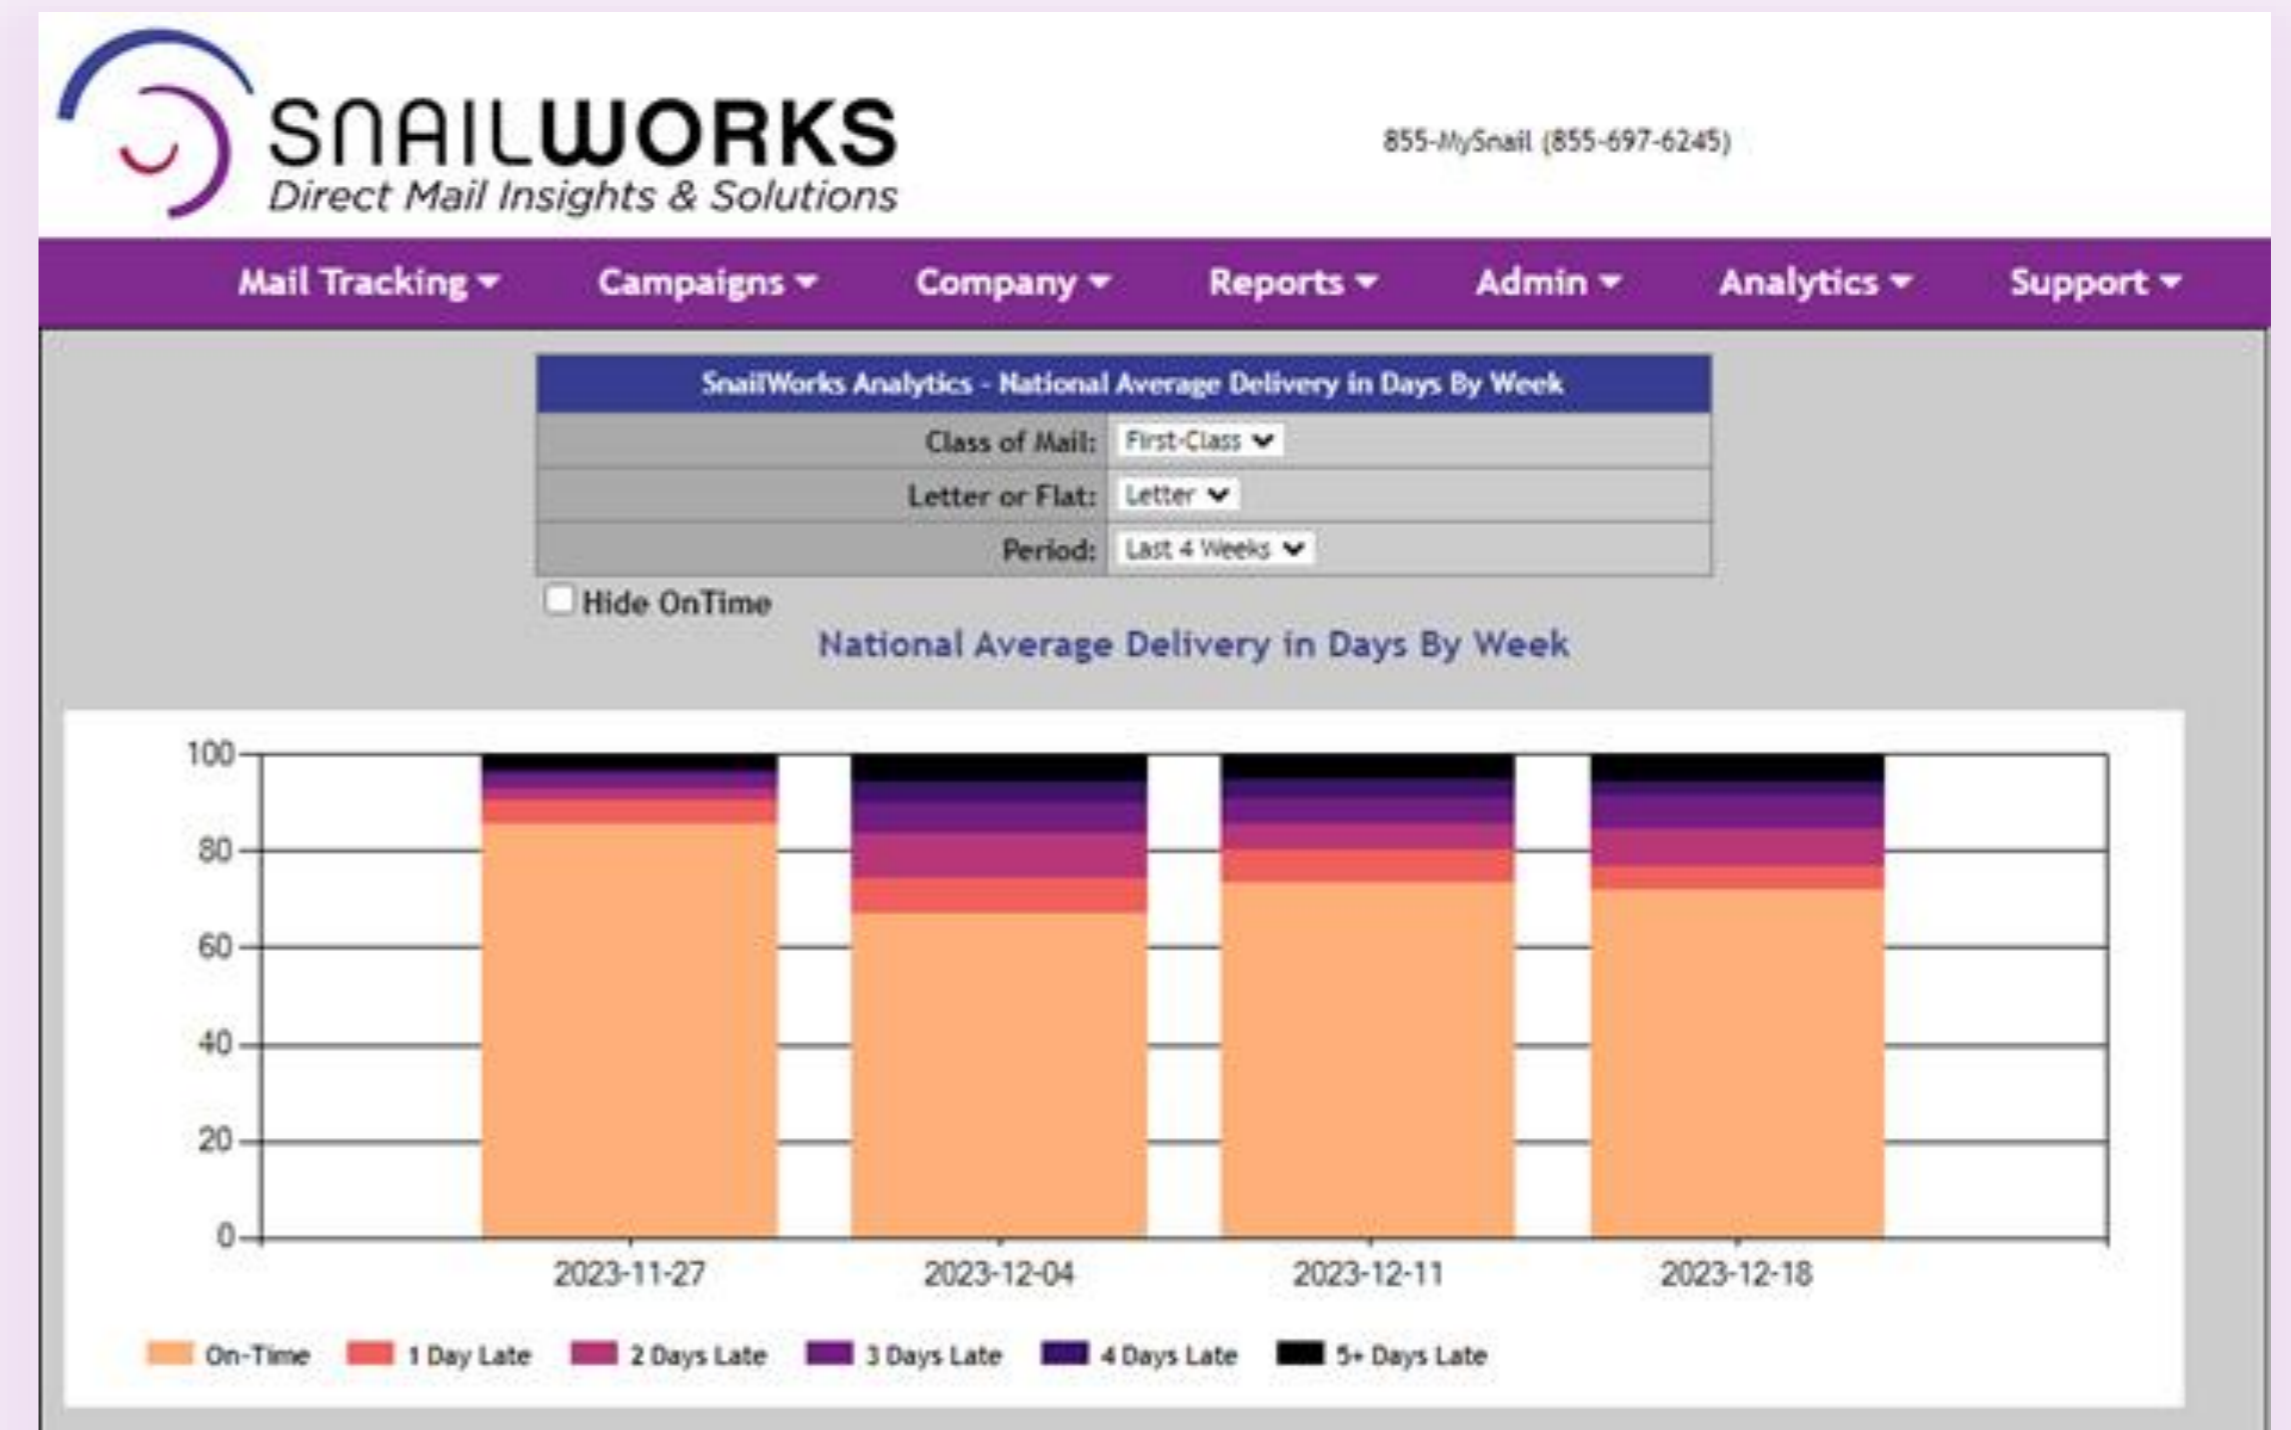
SNAILWORKS
Direct Mail Insights & Solutions

855-MySnail (855-697-6245)

Mail Tracking ▾ Campaigns ▾ Company ▾ Reports ▾ Admin ▾ Analytics ▾ Support ▾

SnailWorks Analytics - National Average Delivery in Days By Week

| | |
|---|---|
| Class of Mail: | First-Class |
| Letter or Flat: | Letter |
| Period: | Last 4 Weeks |

Hide OnTime

National Average Delivery in Days By Week

100
80
60
40
20
0

2023-11-27 2023-12-04 2023-12-11 2023-12-18

On-Time 1 Day Late 2 Days Late 3 Days Late 4 Days Late 5+ Days Late